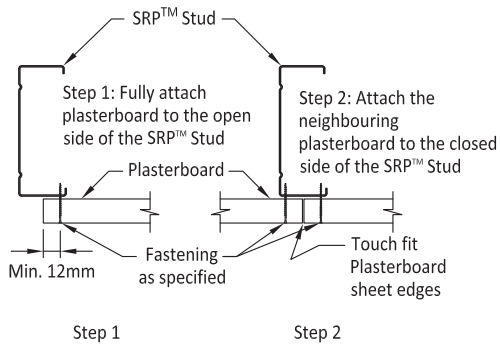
SRP$^{TM}$ Stud

Step 1: Fully attach plasterboard to the open side of the SRP$^{TM}$ Stud

Step 2: Attach the neighbouring plasterboard to the closed side of the SRP$^{TM}$ Stud

Plasterboard

Min. 12mm

Fastening as specified

Touch fit Plasterboard sheet edges

Step 1

Step 2